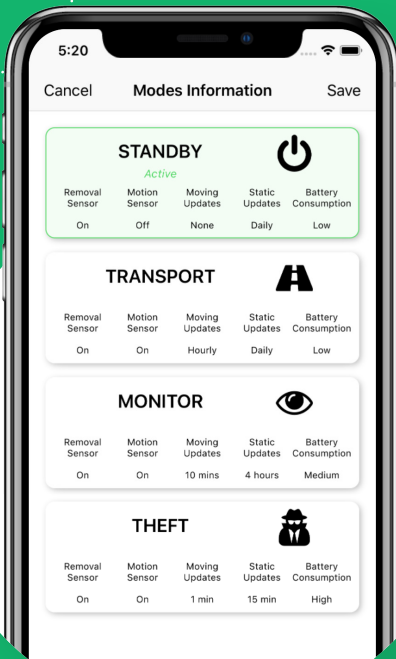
5:20

Cancel Modes Information Save

STANDBY
Active

| Removal Sensor | Motion Sensor | Moving Updates | Static Updates | Battery Consumption |
|---|---|---|---|---|
| On | Off | None | Daily | Low |

TRANSPORT

| Removal Sensor | Motion Sensor | Moving Updates | Static Updates | Battery Consumption |
|---|---|---|---|---|
| On | On | Hourly | Daily | Low |

MONITOR

| Removal Sensor | Motion Sensor | Moving Updates | Static Updates | Battery Consumption |
|---|---|---|---|---|
| On | On | 10 mins | 4 hours | Medium |

THEFT

| Removal Sensor | Motion Sensor | Moving Updates | Static Updates | Battery Consumption |
|---|---|---|---|---|
| On | On | 1 min | 15 min | High |